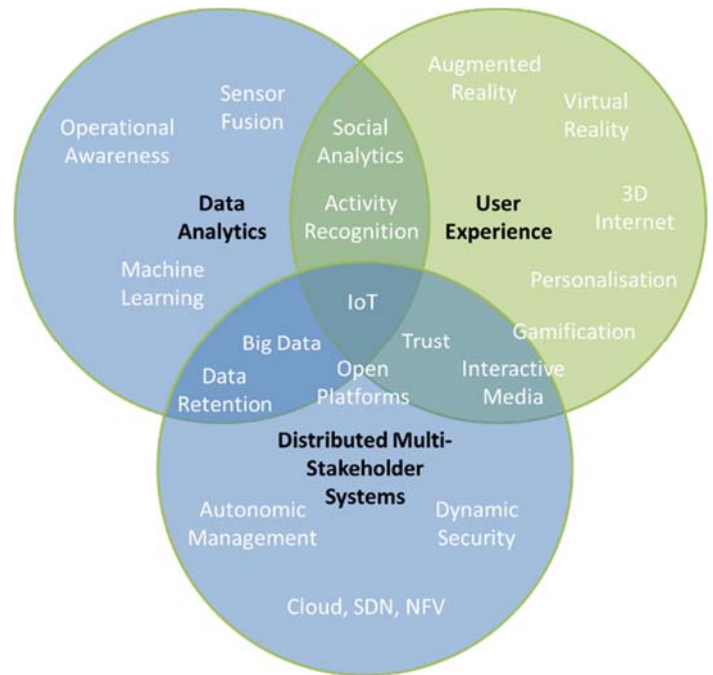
Operational Awareness

Sensor Fusion

Data Analytics

Machine Learning

Social Analytics

Activity Recognition

Augmented Reality

Virtual Reality

User Experience

3D Internet

Personalisation

Gamification

IoT

Big Data

Data Retention

Open Platforms

Trust

Interactive Media

Distributed Multi-Stakeholder Systems

Autonomic Management

Dynamic Security

Cloud, SDN, NFV